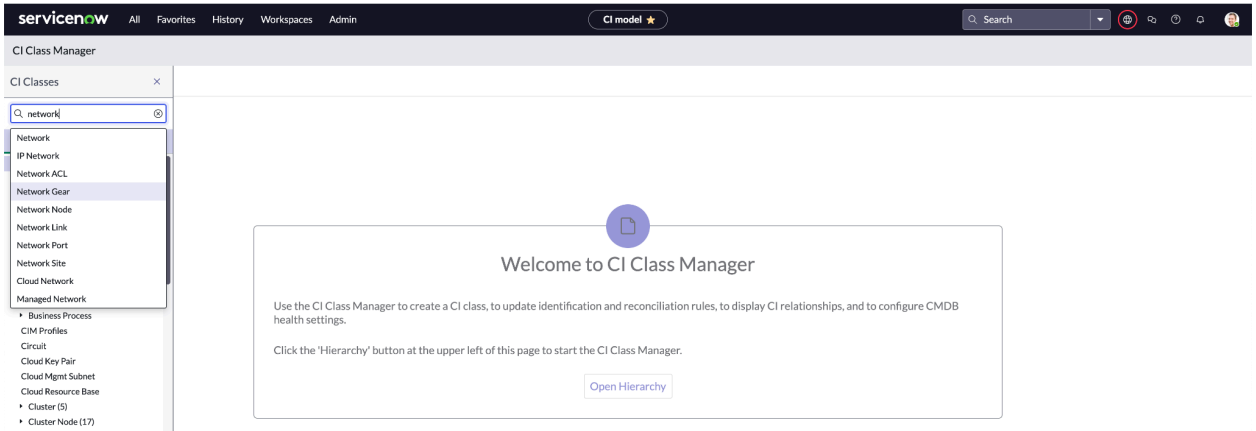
servicenow All Favorites History Workspaces Admin

CI model ★

Search

CI Class Manager

CI Classes ×

network

Network
IP Network
Network ACL
Network Gear
Network Node
Network Link
Network Port
Network Site
Cloud Network
Managed Network

Business Process
CIM Profiles
Circuit
Cloud Key Pair
Cloud Mgmt Subnet
Cloud Resource Base
Cluster (5)
Cluster Node (17)

Welcome to CI Class Manager

Use the CI Class Manager to create a CI class, to update identification and reconciliation rules, to display CI relationships, and to configure CMDB health settings.

Click the 'Hierarchy' button at the upper left of this page to start the CI Class Manager.

Open Hierarchy